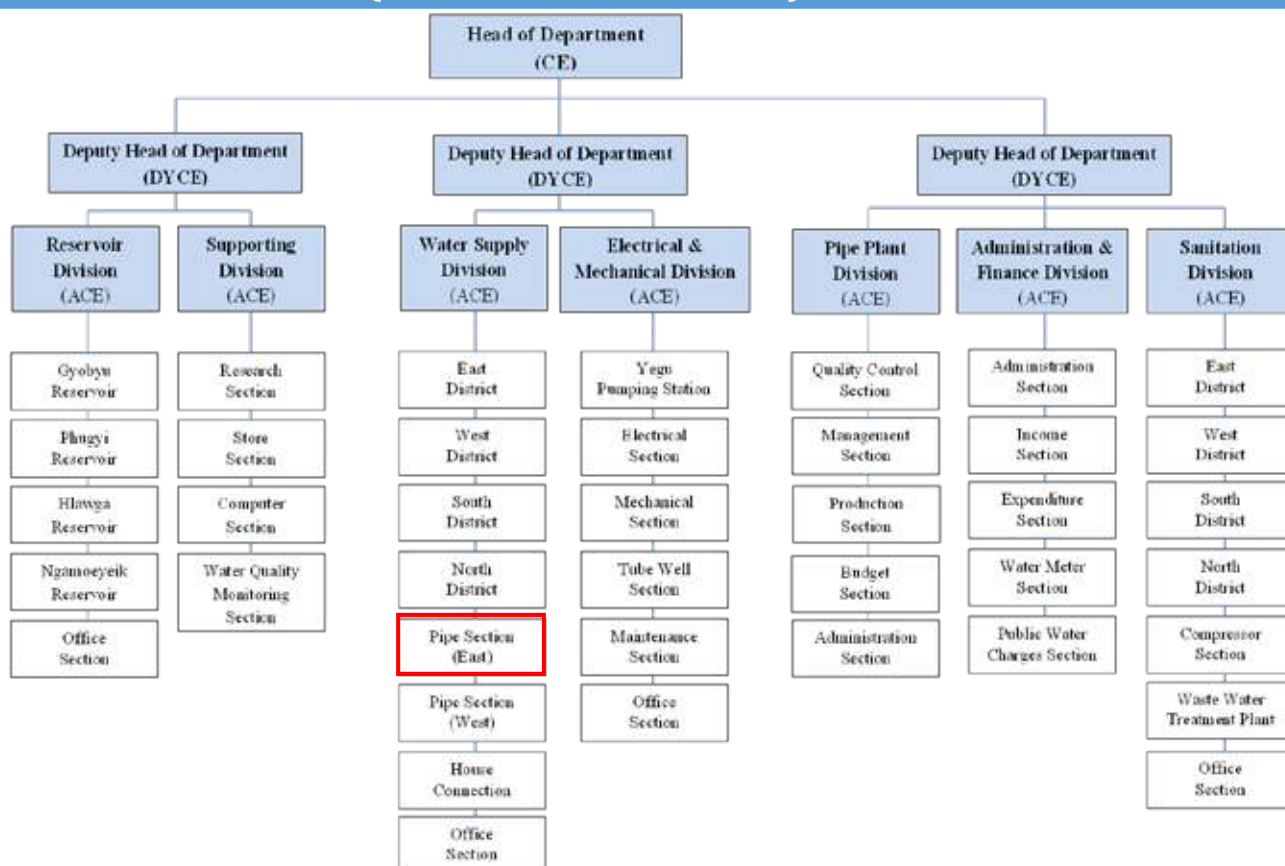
Head of Department (CE)

Deputy Head of Department (DYCE)

Reservoir Division (ACE)

Gyobyu Reservoir

Phugyi Reservoir

Hlawga Reservoir

Ngamoeyeik Reservoir

Office Section

Supporting Division (ACE)

Research Section

Store Section

Computer Section

Water Quality Monitoring Section

Deputy Head of Department (DYCE)

Water Supply Division (ACE)

East District

West District

South District

North District

Pipe Section (East)

Pipe Section (West)

House Connection

Office Section

Electrical & Mechanical Division (ACE)

Yegu Pumping Station

Electrical Section

Mechanical Section

Tube Well Section

Maintenance Section

Office Section

Deputy Head of Department (DYCE)

Pipe Plant Division (ACE)

Quality Control Section

Management Section

Production Section

Budget Section

Administration Section

Administration & Finance Division (ACE)

Administration Section

Income Section

Expenditure Section

Water Meter Section

Public Water Charges Section

Sanitation Division (ACE)

East District

West District

South District

North District

Compressor Section

Waste Water Treatment Plant

Office Section